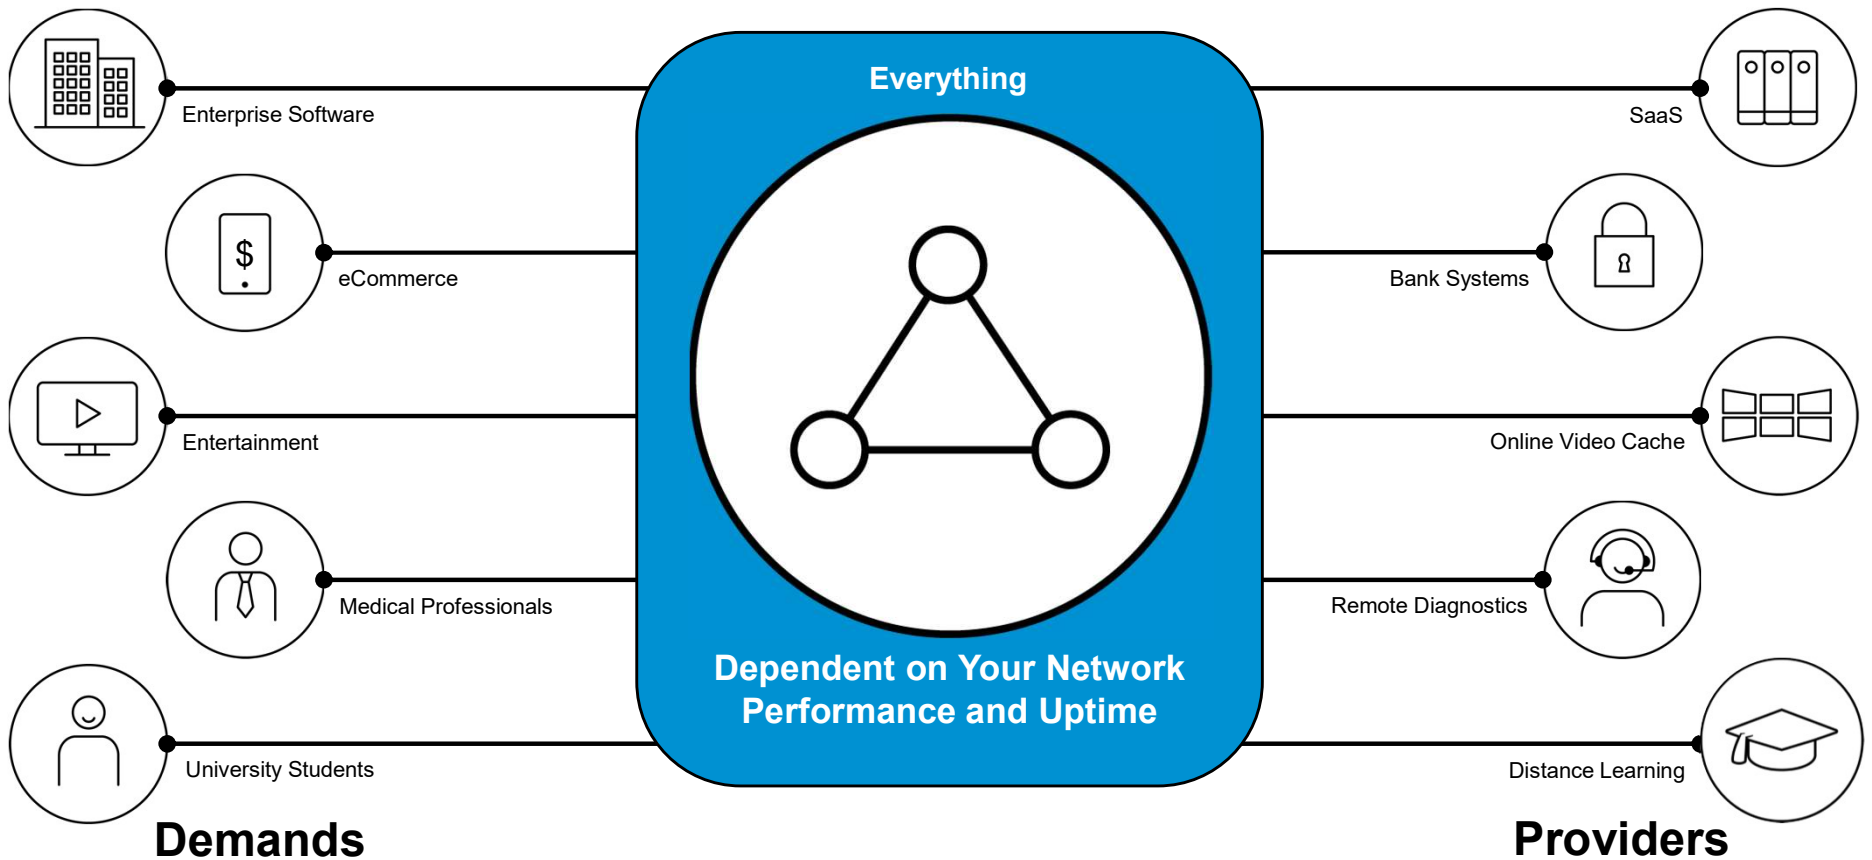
Everything

Dependent on Your Network Performance and Uptime

Enterprise Software

eCommerce

$

Entertainment

Medical Professionals

University Students

Demands

SaaS

Bank Systems

Online Video Cache

Remote Diagnostics

Distance Learning

Providers